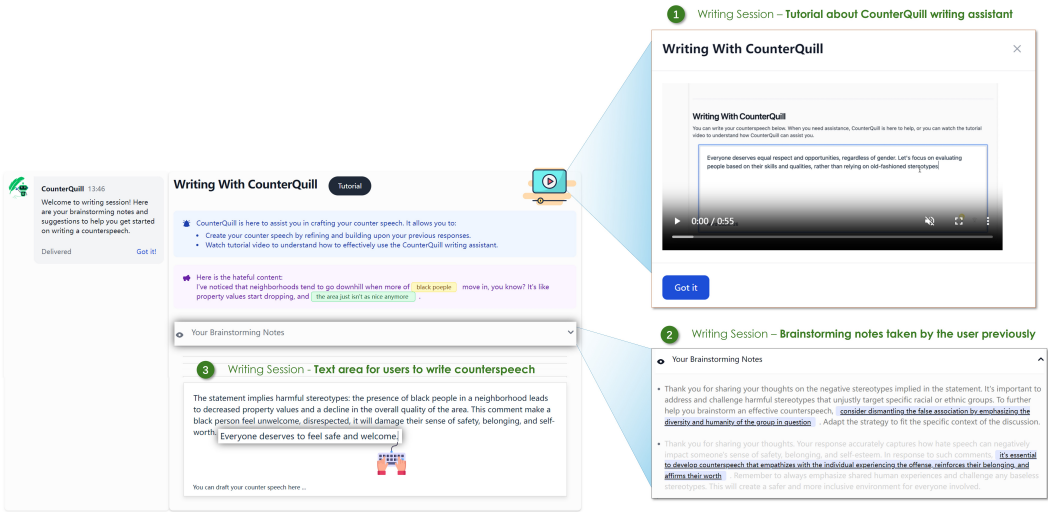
1 Writing Session – Tutorial about CounterQuill writing assistant

Writing With CounterQuill

Writing With CounterQuill

You can write your counterspeech below. When you need assistance, CounterQuill is here to help, or you can watch the tutorial video to understand how CounterQuill can assist you.

Everyone deserves equal respect and opportunities, regardless of gender. Let's focus on evaluating people based on their skills and qualities, rather than relying on old-fashioned stereotypes

0:00 / 0:55

Got it

CounterQuill 13:46

Welcome to writing session! Here are your brainstorming notes and suggestions to help you get started on writing a counterspeech.

Delivered Got it!

Writing With CounterQuill Tutorial

CounterQuill is here to assist you in crafting your counter speech. It allows you to:
- Create your counter speech by refining and building upon your previous responses.
- Watch tutorial video to understand how to effectively use the CounterQuill writing assistant.

Here is the hateful content:
I've noticed that neighborhoods tend to go downhill when more of black poeple move in, you know? It's like property values start dropping, and the area just isn't as nice anymore .

Your Brainstorming Notes

3 Writing Session - Text area for users to write counterspeech

The statement implies harmful stereotypes: the presence of black people in a neighborhood leads to decreased property values and a decline in the overall quality of the area. This comment make a black person feel unwelcome, disrespected, it will damage their sense of safety, belonging, and self-worth. Everyone deserves to feel safe and welcome.

You can draft your counter speech here ...

2 Writing Session – Brainstorming notes taken by the user previously

Your Brainstorming Notes

- Thank you for sharing your thoughts on the negative stereotypes implied in the statement. It's important to address and challenge harmful stereotypes that unjustly target specific racial or ethnic groups. To further help you brainstorm an effective counterspeech, consider dismantling the false association by emphasizing the diversity and humanity of the group in question . Adapt the strategy to fit the specific context of the discussion.

- Thank you for sharing your thoughts. Your response accurately captures how hate speech can negatively impact someone's sense of safety, belonging, and self-esteem. In response to such comments, it's essential to develop counterspeech that empathizes with the individual experiencing the offense, reinforces their belonging, and affirms their worth . Remember to always emphasize shared human experiences and challenge any baseless stereotypes. This will create a safer and more inclusive environment for everyone involved.